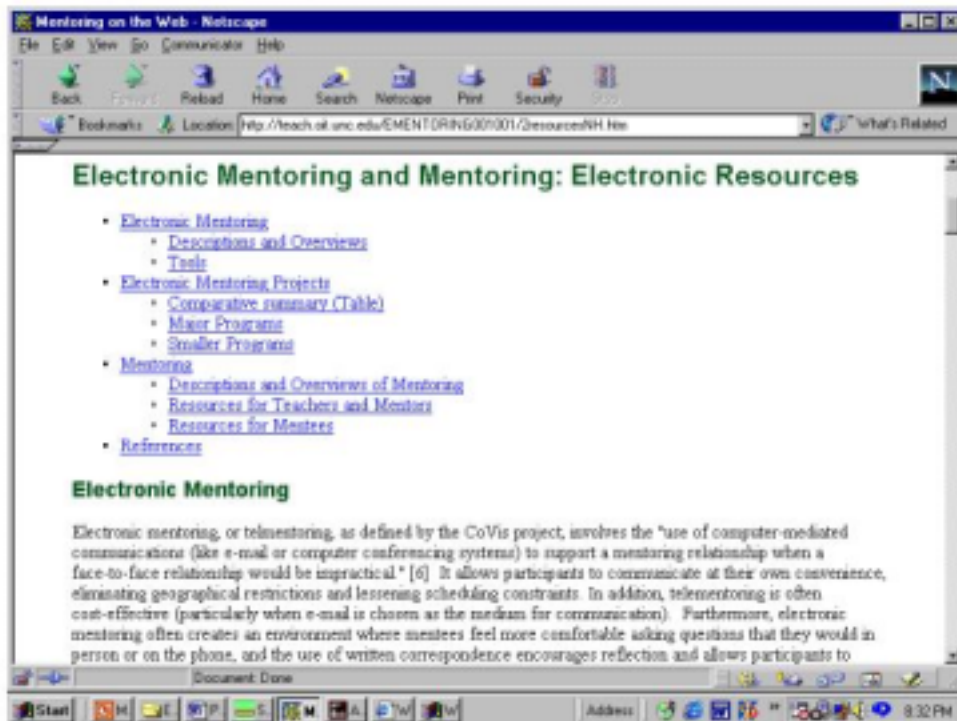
Mentoring on the Web - Netscape

File Edit View Go Communicator Help

Back Forward Reload Home Search Netscape Print Security Stop

Bookmarks Location: http://teach.oit.unc.edu/EMENTORING001001/2resourcesNH.htm What's Related

Electronic Mentoring and Mentoring: Electronic Resources

- Electronic Mentoring
  - Descriptions and Overviews
  - Tools
- Electronic Mentoring Projects
  - Comparative summary (Table)
  - Major Programs
  - Smaller Programs
- Mentoring
  - Descriptions and Overviews of Mentoring
  - Resources for Teachers and Mentors
  - Resources for Mentees
- References

Electronic Mentoring

Electronic mentoring, or telmentoring, as defined by the CoVis project, involves the "use of computer-mediated communications (like e-mail or computer conferencing systems) to support a mentoring relationship when a face-to-face relationship would be impractical." [6] It allows participants to communicate at their own convenience, eliminating geographical restrictions and lessening scheduling constraints. In addition, telementoring is often cost-effective (particularly when e-mail is chosen as the medium for communication). Furthermore, electronic mentoring often creates an environment where mentees feel more comfortable asking questions that they would in person or on the phone, and the use of written correspondence encourages reflection and allows participants to

Document: Done

Start M E P S M A W W Address 8:32 PM